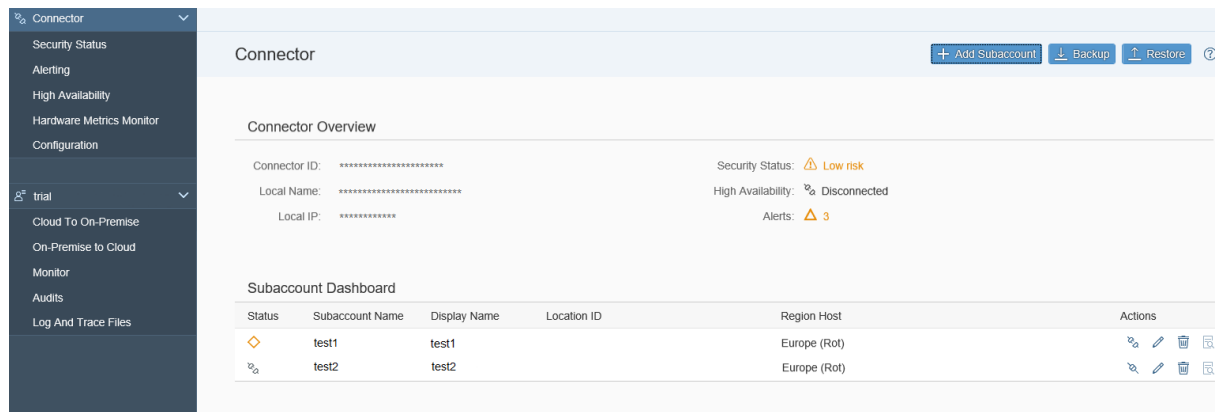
Connector
Security Status
Alerting
High Availability
Hardware Metrics Monitor
Configuration

trial
Cloud To On-Premise
On-Premise to Cloud
Monitor
Audits
Log And Trace Files

Connector

+ Add Subaccount  Backup  Restore

Connector Overview

Connector ID: **********************
Local Name: **************************
Local IP: ************

Security Status: Low risk
High Availability: Disconnected
Alerts: 3

Subaccount Dashboard

| Status | Subaccount Name | Display Name | Location ID | Region Host | Actions |
|---|---|---|---|---|---|
|  | test1 | test1 |  | Europe (Rot) |  |
|  | test2 | test2 |  | Europe (Rot) |  |